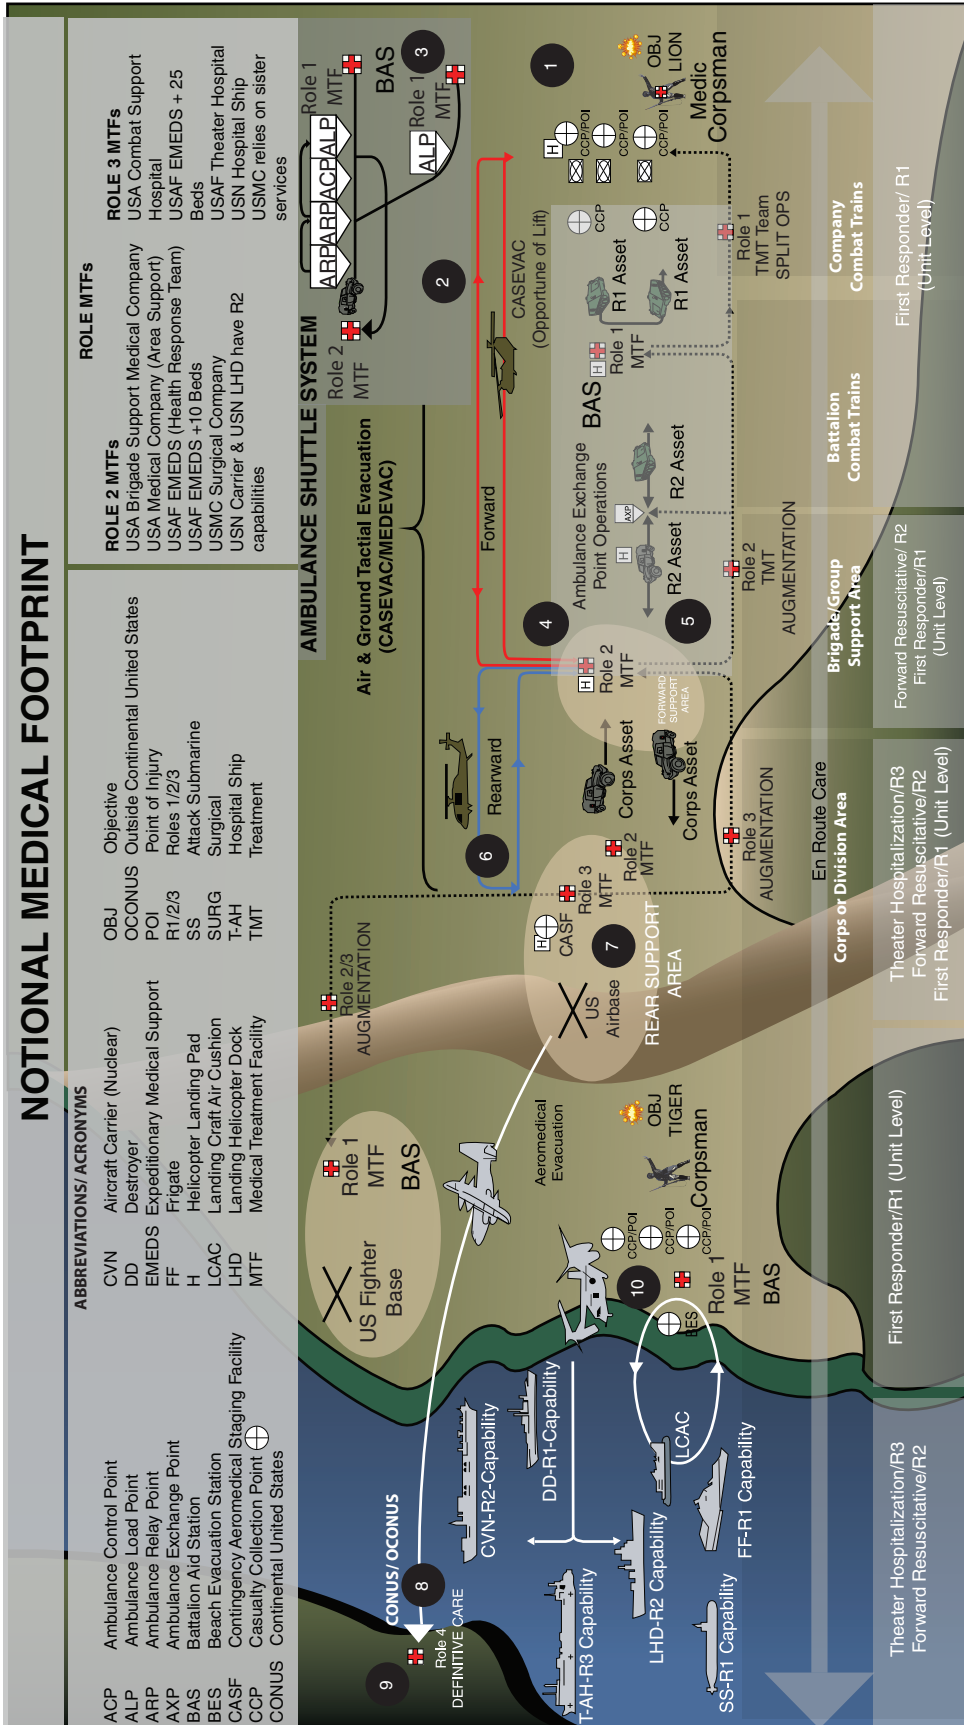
NOTIONAL MEDICAL FOOTPRINT

ABBREVIATIONS/ ACRONYMS

| | | | | | |
|---|---|---|---|---|---|
| ACP | Ambulance Control Point | CVN | Aircraft Carrier (Nuclear) | OBJ | Objective |
| ALP | Ambulance Load Point | DD | Destroyer | OCONUS | Outside Continental United States |
| ARP | Ambulance Relay Point | EMEDS | Expeditionary Medical Support | POI | Point of Injury |
| AXP | Ambulance Exchange Point | FF | Frigate | R1/2/3 | Roles 1/2/3 |
| BAS | Battalion Aid Station | H | Helicopter Landing Pad | SS | Attack Submarine |
| BES | Beach Evacuation Station | LCAC | Landing Craft Air Cushion | SURG | Surgical |
| CASF | Contingency Aeromedical Staging Facility | LHD | Landing Helicopter Dock | T-AH | Hospital Ship |
| CCP | Casualty Collection Point | MTF | Medical Treatment Facility | TMT | Treatment |
| CONUS | Continental United States | | | | |

ROLE MTFs

ROLE 2 MTFs
USA Brigade Support Medical Company
USA Medical Company (Area Support)
USAF EMEDS (Health Response Team)
USAF EMEDS +10 Beds
USMC Surgical Company
USN Carrier & USN LHD have R2 capabilities

ROLE 3 MTFs
USA Combat Support Hospital
USAF EMEDS + 25 Beds
USAF Theater Hospital
USN Hospital Ship
USMC relies on sister services

AMBULANCE SHUTTLE SYSTEM
ARP ARP ACP ALP ALP
Role 2 MTF
Role 1 MTF
Role 1 MTF
BAS
3
2
1
OBJ LION
Medic
Corpsman
CCP/POI
CCP/POI
CCP/POI
CCP
CCP
H
Role 1 TMT Team SPLIT OPS
R1 Asset
R1 Asset
Role 1 MTF
BAS
CASEVAC (Opportune of Lift)
Forward
Air & Ground Tactical Evacuation (CASEVAC/MEDEVAC)
Ambulance Exchange Point Operations
AXP
H
R2 Asset
R2 Asset
Role 2 TMT AUGMENTATION
4
5
H
Role 2 MTF
FORWARD SUPPORT AREA
Corps Asset
Corps Asset
Rearward
6
Role 3 AUGMENTATION
En Route Care
Role 2 MTF
Role 3 MTF
H
CASF
7
US Airbase
REAR SUPPORT AREA
Role 2/3 AUGMENTATION
Role 1 MTF
BAS
US Fighter Base
Aeromedical Evacuation
OBJ TIGER
Corpsman
CCP/POI
CCP/POI
CCP/POI
10
Role 1 MTF
BAS
BES
LCAC
CVN-R2-Capability
DD-R1-Capability
LHD-R2 Capability
FF-R1 Capability
T-AH-R3 Capability
SS-R1 Capability
CONUS/ OCONUS
8
9
Role 4
DEFINITIVE CARE

Company Combat Trains
First Responder/ R1 (Unit Level)
Battalion Combat Trains
Brigade/Group Support Area
Forward Resuscitative/ R2
First Responder/R1 (Unit Level)
Corps or Division Area
Theater Hospitalization/R3
Forward Resuscitative/R2
First Responder/R1 (Unit Level)
First Responder/R1 (Unit Level)
Theater Hospitalization/R3
Forward Resuscitative/R2